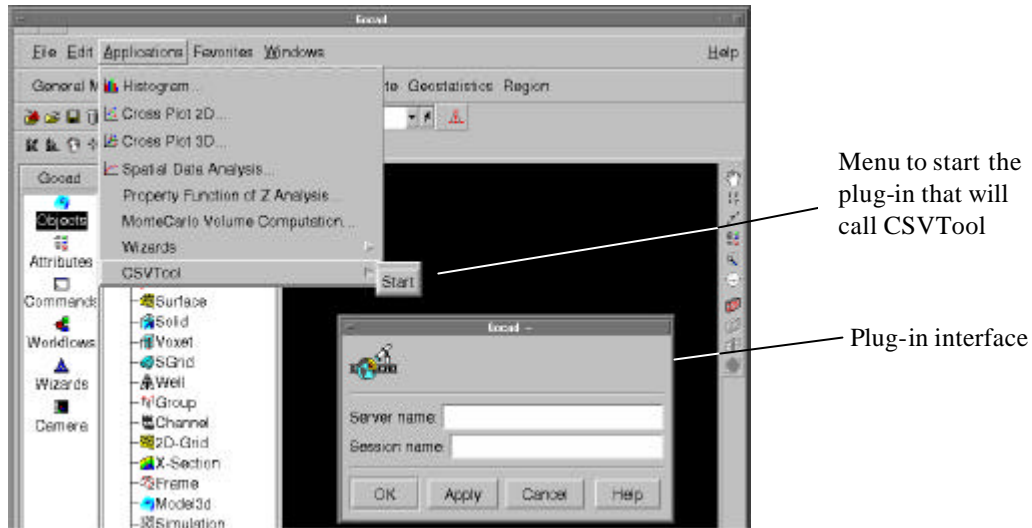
Gocad

File Edit Applications Favorites Windows Help

General M

te Geostatistics Region

Histogram...
Cross Plot 2D...
Cross Plot 3D...
Spatial Data Analysis...
Property Function of Z Analysis...
MonteCarlo Volume Computation...
Wizards
CSVTool

Start

Gocad
Objects
Attributes
Commands
Worldlows
Wizards
Camera

Surface
Solid
Voxet
SGrid
Well
Group
Channel
2D-Grid
X-Section
Frame
Model3d
Simulation

Gocad

Server name:
Session name:

OK Apply Cancel Help

Menu to start the plug-in that will call CSVTool

Plug-in interface